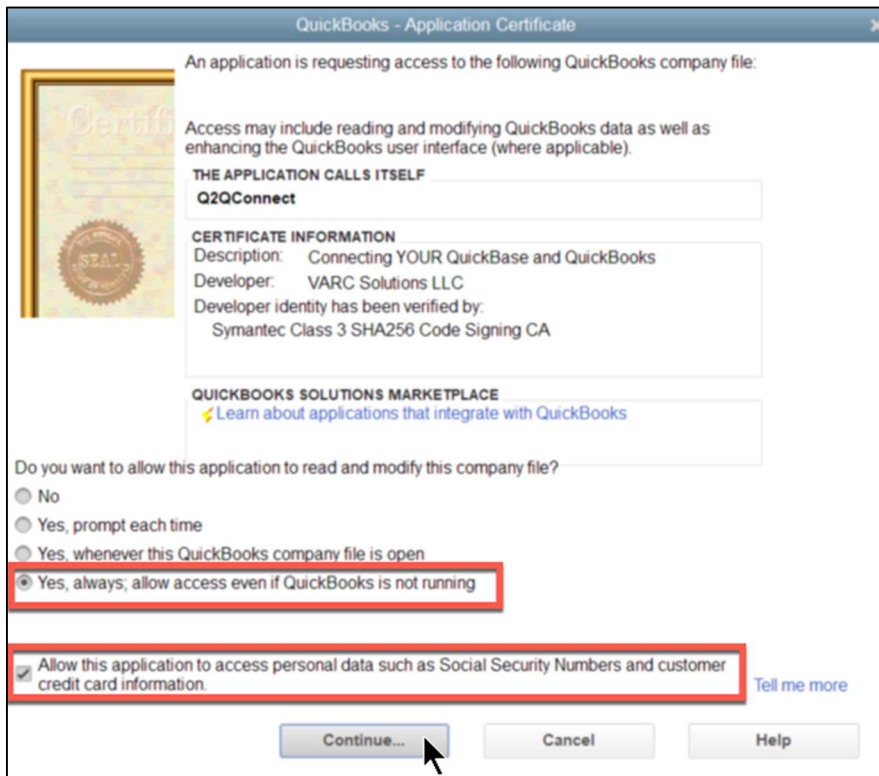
QuickBooks - Application Certificate

An application is requesting access to the following QuickBooks company file:

Access may include reading and modifying QuickBooks data as well as enhancing the QuickBooks user interface (where applicable).

THE APPLICATION CALLS ITSELF
Q2QConnect

CERTIFICATE INFORMATION
Description: Connecting YOUR QuickBase and QuickBooks
Developer: VARC Solutions LLC
Developer identity has been verified by:
Symantec Class 3 SHA256 Code Signing CA

QUICKBOOKS SOLUTIONS MARKETPLACE
Learn about applications that integrate with QuickBooks

Do you want to allow this application to read and modify this company file?
No
Yes, prompt each time
Yes, whenever this QuickBooks company file is open
Yes, always; allow access even if QuickBooks is not running

Allow this application to access personal data such as Social Security Numbers and customer credit card information.
Tell me more

Continue...
Cancel
Help